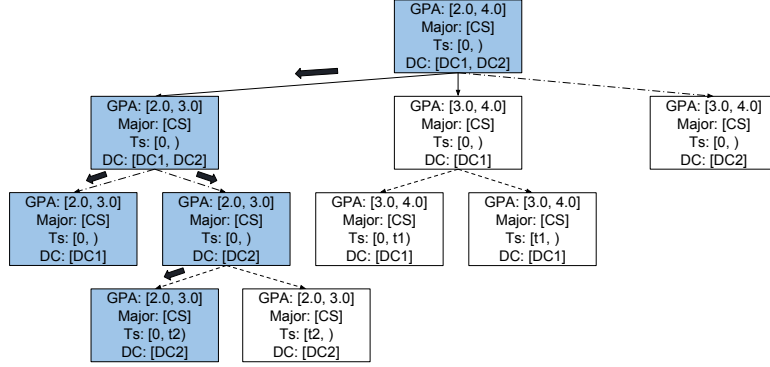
GPA: [2.0, 4.0]
Major: [CS]
Ts: [0, )
DC: [DC1, DC2]

GPA: [2.0, 3.0]
Major: [CS]
Ts: [0, )
DC: [DC1, DC2]

GPA: [3.0, 4.0]
Major: [CS]
Ts: [0, )
DC: [DC1]

GPA: [3.0, 4.0]
Major: [CS]
Ts: [0, )
DC: [DC2]

GPA: [2.0, 3.0]
Major: [CS]
Ts: [0, )
DC: [DC1]

GPA: [2.0, 3.0]
Major: [CS]
Ts: [0, )
DC: [DC2]

GPA: [3.0, 4.0]
Major: [CS]
Ts: [0, t1)
DC: [DC1]

GPA: [3.0, 4.0]
Major: [CS]
Ts: [t1, )
DC: [DC1]

GPA: [2.0, 3.0]
Major: [CS]
Ts: [0, t2)
DC: [DC2]

GPA: [2.0, 3.0]
Major: [CS]
Ts: [t2, )
DC: [DC2]